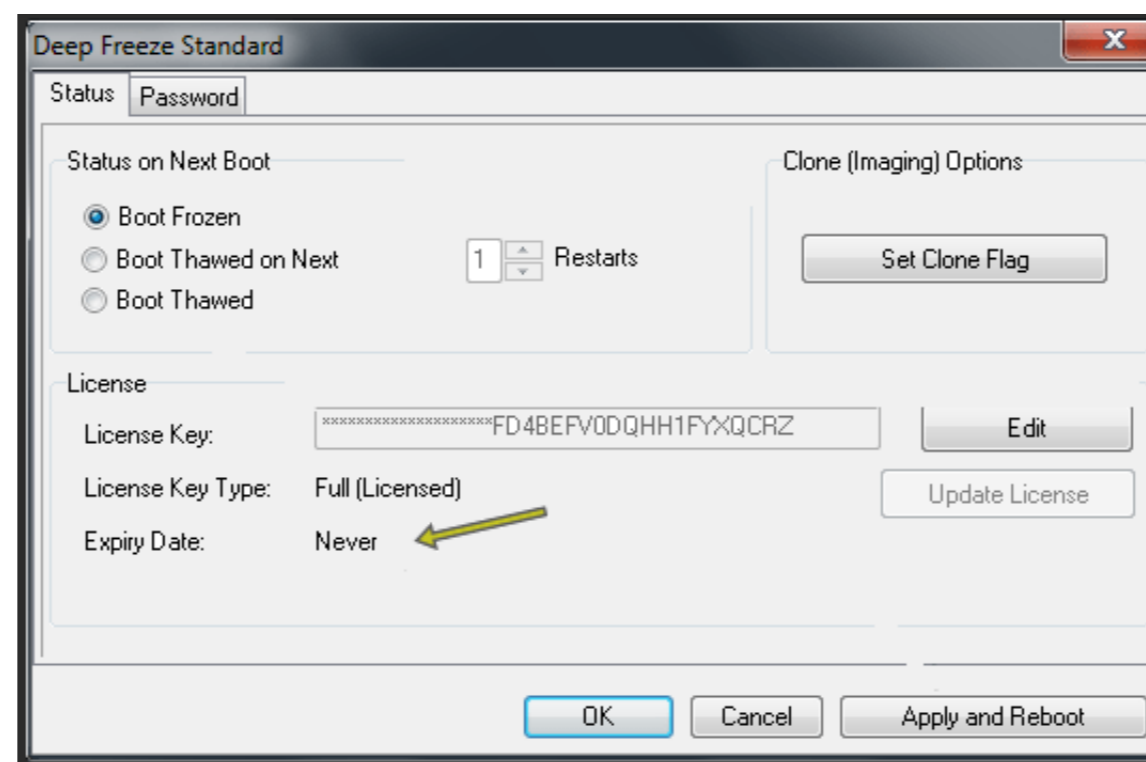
Deep Freeze Standard

Status | Password

Status on Next Boot

Boot Frozen

Boot Thawed on Next 1 Restarts

Boot Thawed

Clone (Imaging) Options

Set Clone Flag

License

License Key: ********************FD4BEFV0DQHH1FYXQCRZ

Edit

License Key Type: Full (Licensed)

Update License

Expiry Date: Never

OK | Cancel | Apply and Reboot